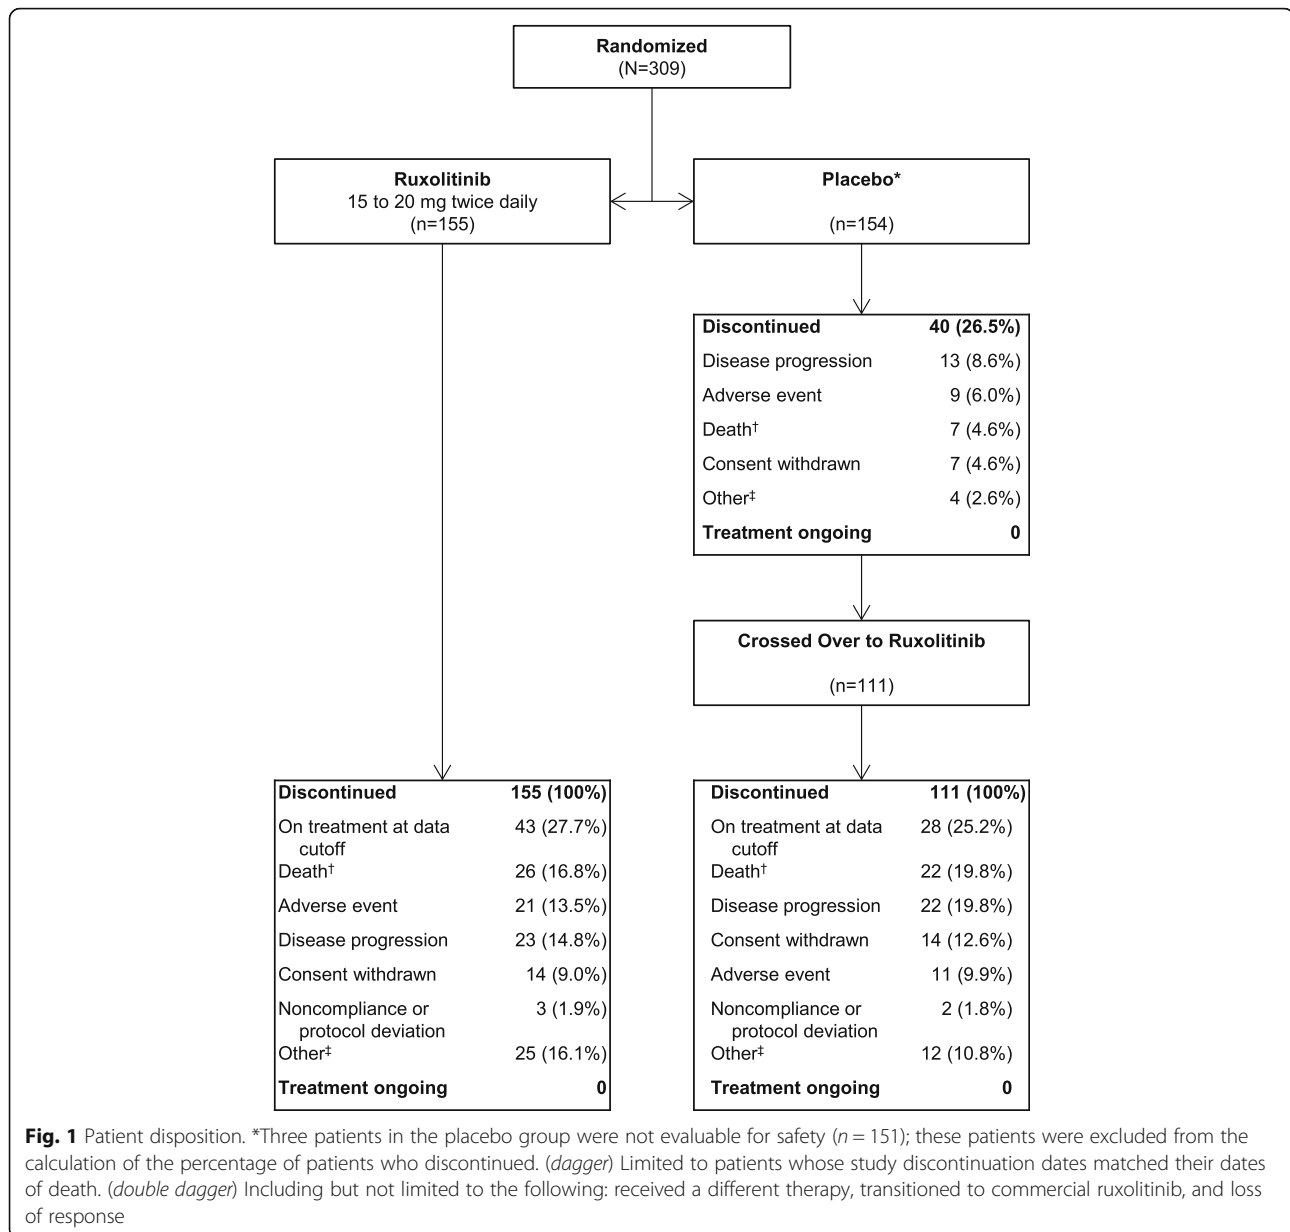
Randomized
(N=309)

Ruxolitinib
15 to 20 mg twice daily
(n=155)

Placebo*
(n=154)

| Discontinued | 40 (26.5%) |
|---|---|
| Disease progression | 13 (8.6%) |
| Adverse event | 9 (6.0%) |
| Death† | 7 (4.6%) |
| Consent withdrawn | 7 (4.6%) |
| Other‡ | 4 (2.6%) |
| Treatment ongoing | 0 |

Crossed Over to Ruxolitinib
(n=111)

| Discontinued | 155 (100%) |
|---|---|
| On treatment at data cutoff | 43 (27.7%) |
| Death† | 26 (16.8%) |
| Adverse event | 21 (13.5%) |
| Disease progression | 23 (14.8%) |
| Consent withdrawn | 14 (9.0%) |
| Noncompliance or protocol deviation | 3 (1.9%) |
| Other‡ | 25 (16.1%) |
| Treatment ongoing | 0 |

| Discontinued | 111 (100%) |
|---|---|
| On treatment at data cutoff | 28 (25.2%) |
| Death† | 22 (19.8%) |
| Disease progression | 22 (19.8%) |
| Consent withdrawn | 14 (12.6%) |
| Adverse event | 11 (9.9%) |
| Noncompliance or protocol deviation | 2 (1.8%) |
| Other‡ | 12 (10.8%) |
| Treatment ongoing | 0 |

Fig. 1 Patient disposition. *Three patients in the placebo group were not evaluable for safety ($n = 151$); these patients were excluded from the calculation of the percentage of patients who discontinued. (dagger) Limited to patients whose study discontinuation dates matched their dates of death. (double dagger) Including but not limited to the following: received a different therapy, transitioned to commercial ruxolitinib, and loss of response